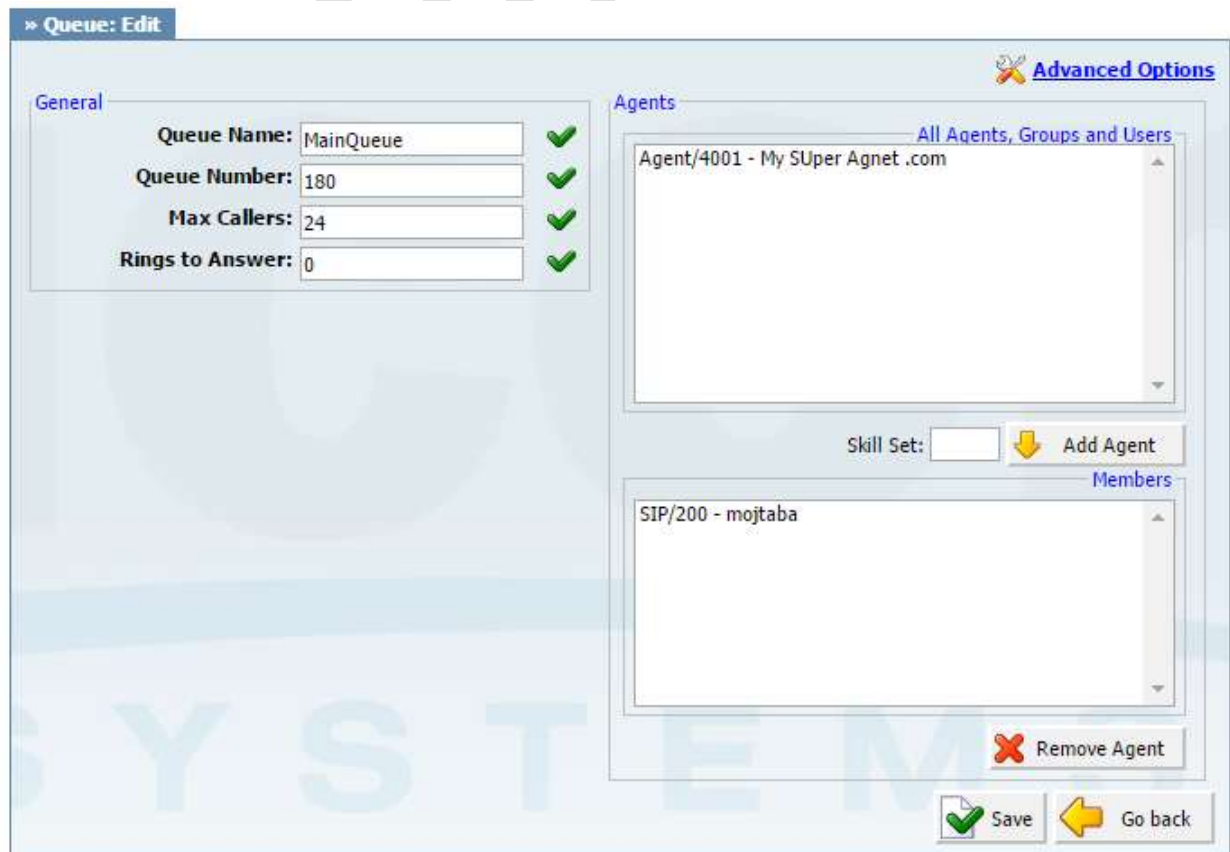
» Queue: Edit

Advanced Options

General

Queue Name: MainQueue

Queue Number: 180

Max Callers: 24

Rings to Answer: 0

Agents

All Agents, Groups and Users

Agent/4001 - My SUper Agnet .com

Skill Set:

Add Agent

Members

SIP/200 - mojtaba

Remove Agent

Save

Go back

S Y S T E M